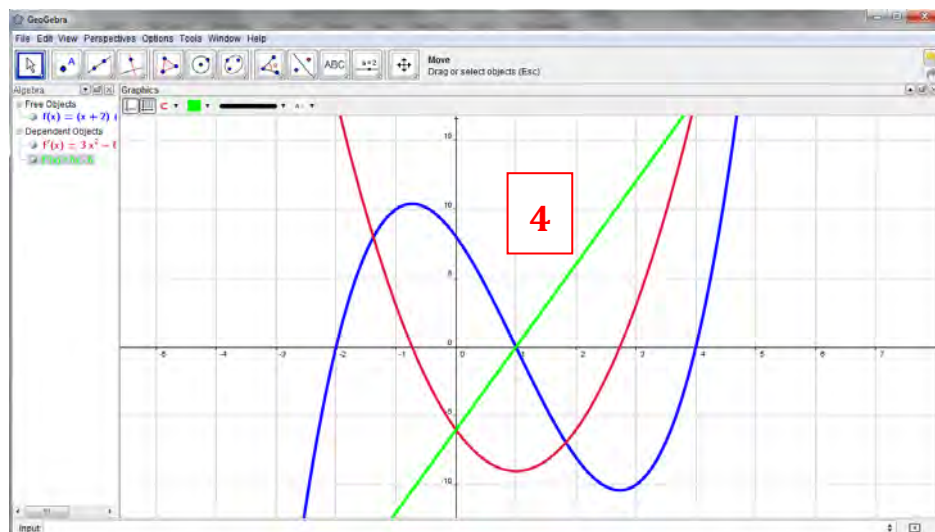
GeoGebra

File Edit View Perspectives Options Tools Window Help

ABC

a=2

Move
Drag or select objects (Esc)

Algebra

Graphics

Free Objects
$f(x) = (x + 2)$ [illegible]

Dependent Objects
$f'(x) = 3x^2 -$ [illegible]
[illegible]

4

15

10

5

0

-5

-10

-5

-4

-3

-2

-1

0

1

2

3

4

5

6

7

Input